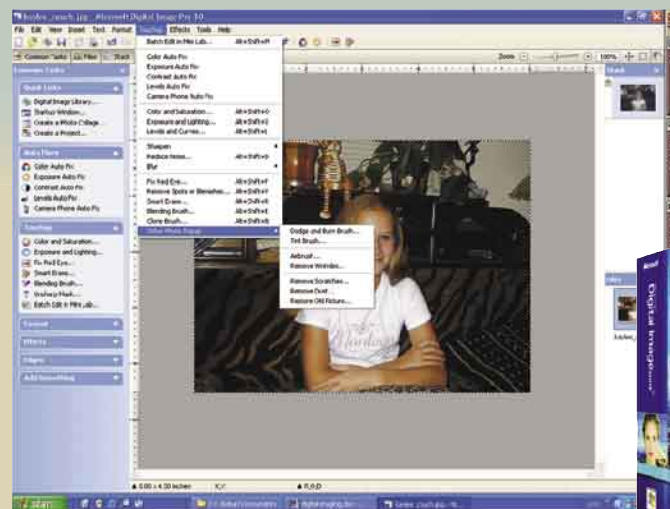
kaylee_couch.jpg - Microsoft Digital Image Pro 10

File Edit View Insert Text Format Touchup Effects Tools Help

Common Tasks | Files | Stack

Zoom 100%

Common Tasks

Quick Links
Digital Image Library...
Startup Window...
Create a Photo Collage...
Create a Project...

Auto Fixes
Color Auto Fix
Exposure Auto Fix
Contrast Auto Fix
Levels Auto Fix
Camera Phone Auto Fix

Touchup
Color and Saturation...
Exposure and Lighting...
Fix Red Eye...
Smart Erase...
Blending Brush...
Undo Mask...
Batch Edit in Mini Lab...

Format

Effects

Edges

Add Something

Batch Edit in Mini Lab... Alt+Shift+M
Color Auto Fix
Exposure Auto Fix
Contrast Auto Fix
Levels Auto Fix
Camera Phone Auto Fix
Color and Saturation... Alt+Shift+O
Exposure and Lighting... Alt+Shift+L
Levels and Curves... Alt+Shift+L
Sharpen
Reduce Noise... Alt+Shift+N
Blur
Fix Red Eye... Alt+Shift+F
Remove Spots or Blemishes... Alt+Shift+S
Smart Erase... Alt+Shift+R
Blending Brush... Alt+Shift+E
Clone Brush... Alt+Shift+B
Other Photo Repair

Dodge and Burn Brush...
Tint Brush...
Airbrush...
Remove Wrinkles...
Remove Scratches...
Remove Dust...
Restore Old Picture...

Stack

Files

kaylee_c...

Microsoft Digital Image

5.00 x 4.30 inches

start

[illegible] digitalimaging.tw... kaylee_couch.jpg - Mi...